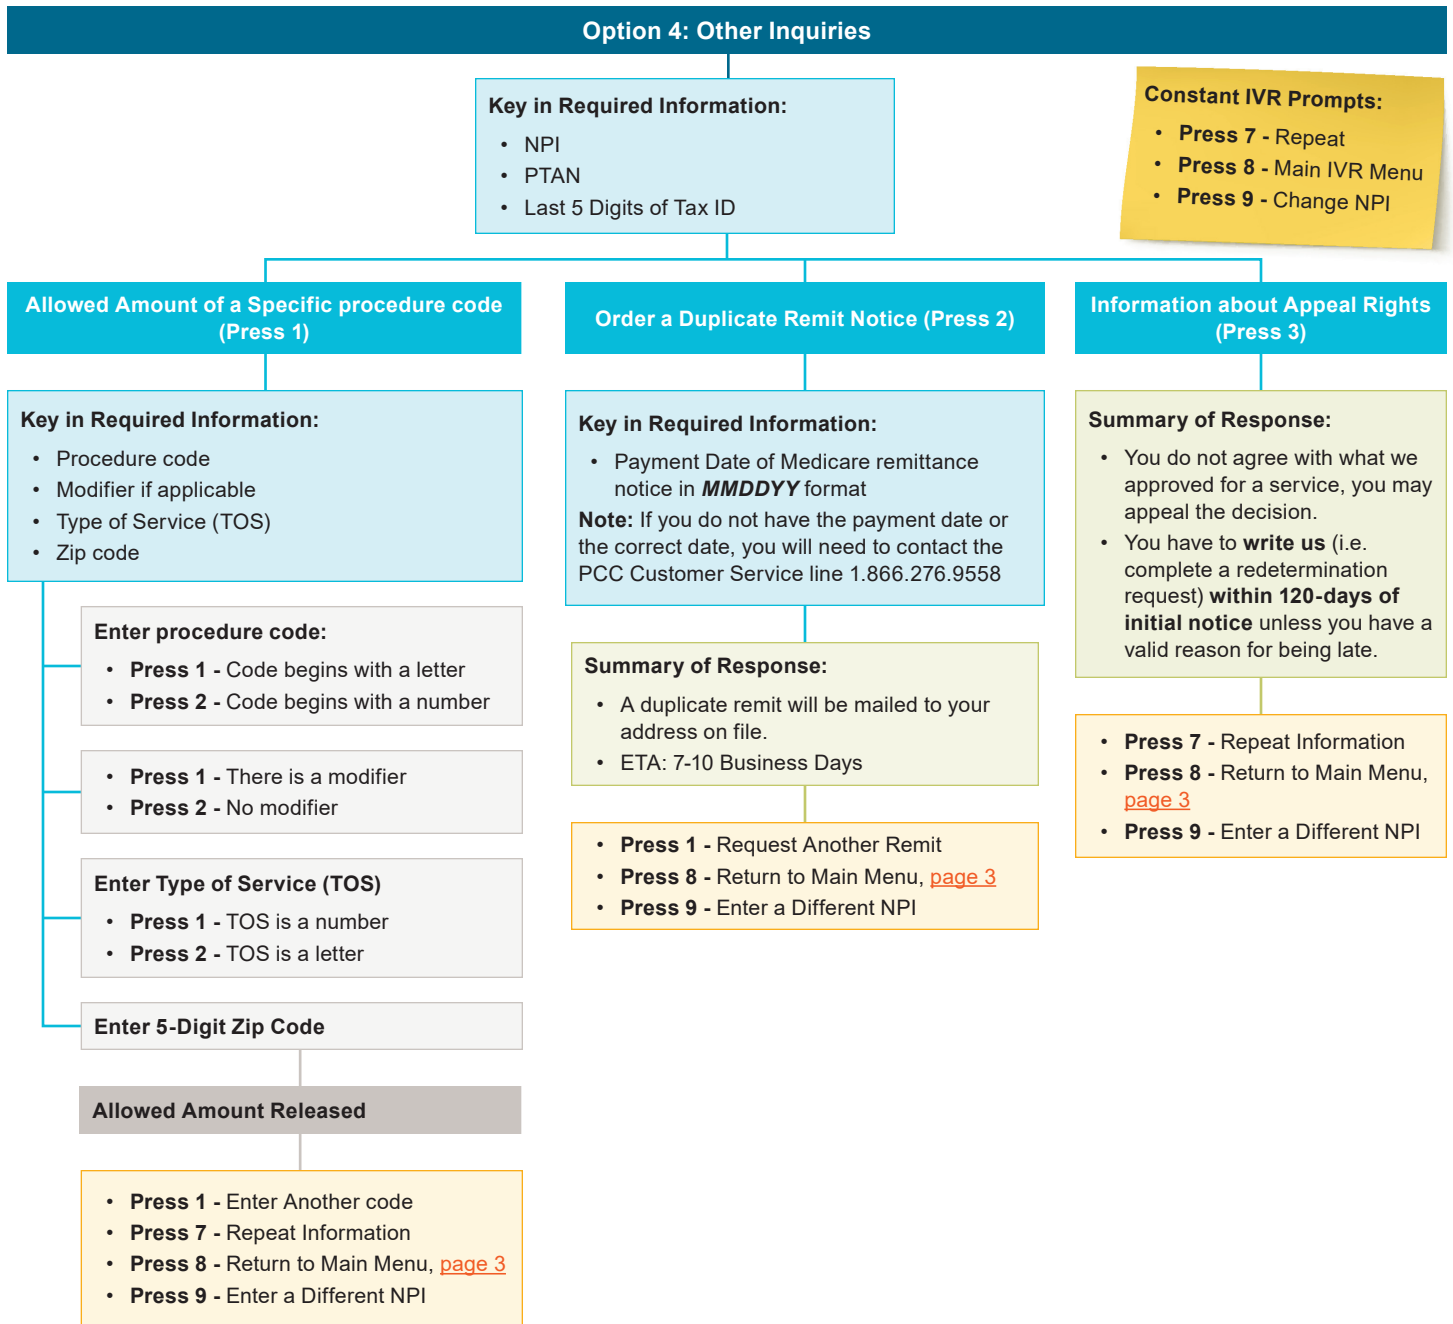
Option 4: Other Inquiries

Key in Required Information:
- NPI
- PTAN
- Last 5 Digits of Tax ID

Constant IVR Prompts:
- Press 7 - Repeat
- Press 8 - Main IVR Menu
- Press 9 - Change NPI

Allowed Amount of a Specific procedure code (Press 1)

Key in Required Information:
- Procedure code
- Modifier if applicable
- Type of Service (TOS)
- Zip code

Enter procedure code:
- Press 1 - Code begins with a letter
- Press 2 - Code begins with a number

- Press 1 - There is a modifier
- Press 2 - No modifier

Enter Type of Service (TOS)
- Press 1 - TOS is a number
- Press 2 - TOS is a letter

Enter 5-Digit Zip Code

Allowed Amount Released

- Press 1 - Enter Another code
- Press 7 - Repeat Information
- Press 8 - Return to Main Menu, page 3
- Press 9 - Enter a Different NPI

Order a Duplicate Remit Notice (Press 2)

Key in Required Information:
- Payment Date of Medicare remittance notice in MMDDYY format

Note: If you do not have the payment date or the correct date, you will need to contact the PCC Customer Service line 1.866.276.9558

Summary of Response:
- A duplicate remit will be mailed to your address on file.
- ETA: 7-10 Business Days

- Press 1 - Request Another Remit
- Press 8 - Return to Main Menu, page 3
- Press 9 - Enter a Different NPI

Information about Appeal Rights (Press 3)

Summary of Response:
- You do not agree with what we approved for a service, you may appeal the decision.
- You have to write us (i.e. complete a redetermination request) within 120-days of initial notice unless you have a valid reason for being late.

- Press 7 - Repeat Information
- Press 8 - Return to Main Menu, page 3
- Press 9 - Enter a Different NPI